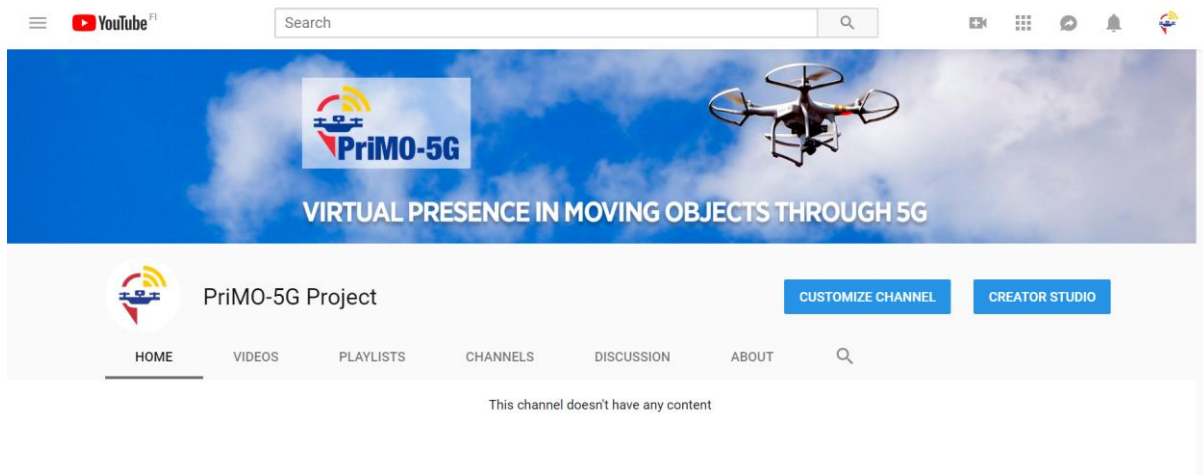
YouTube FI

Search

PriMO-5G

VIRTUAL PRESENCE IN MOVING OBJECTS THROUGH 5G

PriMO-5G Project

CUSTOMIZE CHANNEL

CREATOR STUDIO

HOME

VIDEOS

PLAYLISTS

CHANNELS

DISCUSSION

ABOUT

This channel doesn't have any content